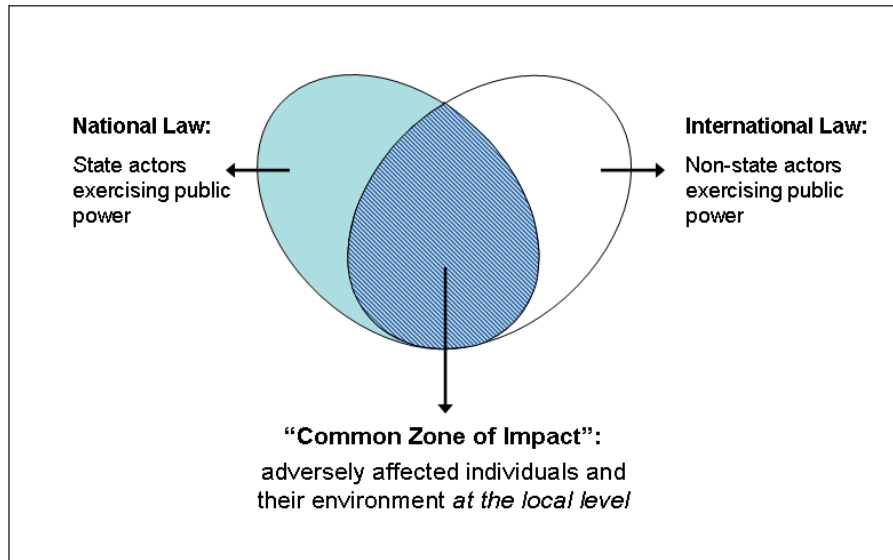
**National Law:**

State actors exercising public power

**International Law:**

Non-state actors exercising public power

**"Common Zone of Impact":**

adversely affected individuals and their environment *at the local level*